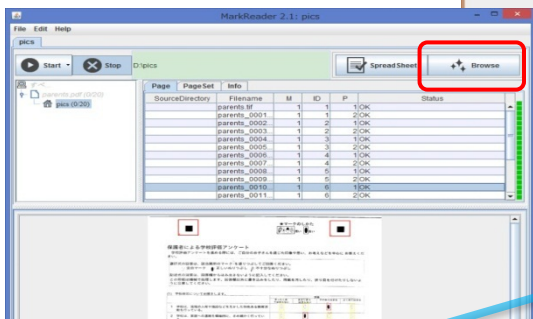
MarkReader 2.1: pics

File Edit Help

pics

Start Stop D:\pics

SpreadSheet Browse

parents.pdf (0/20)
pics (0/20)

Page PageSet Info

| SourceDirectory | Filename | M | ID | P | Status |
|---|---|---|---|---|---|
| | parents.tif | 1 | 1 | 1 | OK |
| | parents_0001. | 1 | 1 | 2 | OK |
| | parents_0002. | 1 | 2 | 1 | OK |
| | parents_0003. | 1 | 2 | 2 | OK |
| | parents_0004. | 1 | 3 | 1 | OK |
| | parents_0005. | 1 | 3 | 2 | OK |
| | parents_0006. | 1 | 4 | 1 | OK |
| | parents_0007. | 1 | 4 | 2 | OK |
| | parents_0008. | 1 | 5 | 1 | OK |
| | parents_0009. | 1 | 5 | 2 | OK |
| | parents_0010. | 1 | 6 | 1 | OK |
| | parents_0011. | 1 | 6 | 2 | OK |

保護者による学校評価アンケート

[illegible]